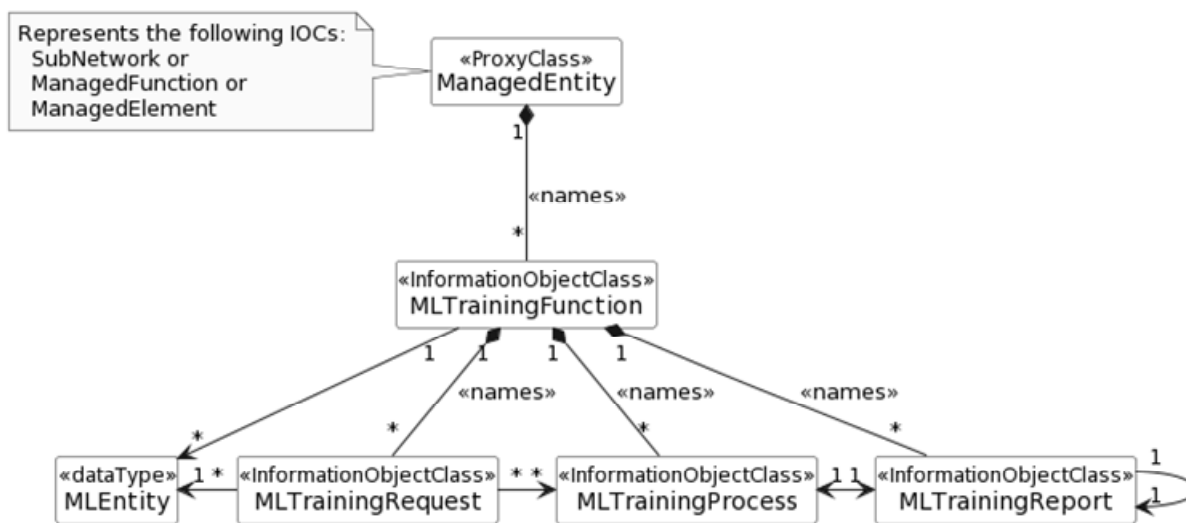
Represents the following IOCs:
SubNetwork or
ManagedFunction or
ManagedElement

«ProxyClass»
ManagedEntity

1

«names»

*

«InformationObjectClass»
MLTrainingFunction

1 1 1 1

«names» «names» «names»

* * * *

«dataType»
MLEntity

1 *

«InformationObjectClass»
MLTrainingRequest

* *

«InformationObjectClass»
MLTrainingProcess

1 1

«InformationObjectClass»
MLTrainingReport

1
1